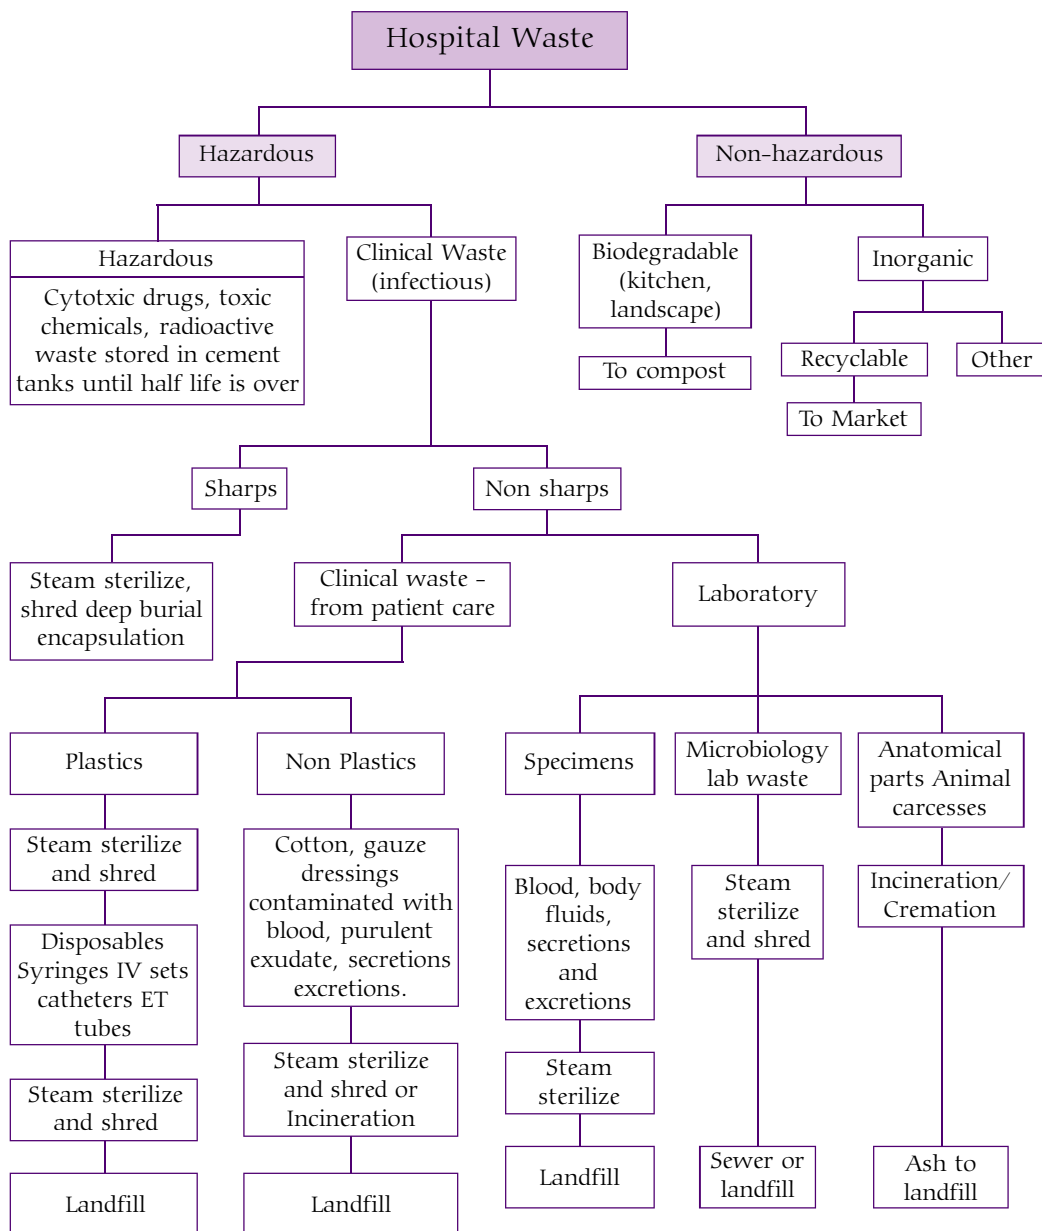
Hospital Waste

Hazardous

Non-hazardous

Hazardous

Cytotxic drugs, toxic chemicals, radioactive waste stored in cement tanks until half life is over

Clinical Waste (infectious)

Biodegradable (kitchen, landscape)

To compost

Inorganic

Recyclable

Other

To Market

Sharps

Non sharps

Steam sterilize, shred deep burial encapsulation

Clinical waste - from patient care

Laboratory

Plastics

Non Plastics

Specimens

Microbiology lab waste

Anatomical parts Animal carcesses

Steam sterilize and shred

Cotton, gauze dressings contaminated with blood, purulent exudate, secretions excretions.

Blood, body fluids, secretions and excretions

Steam sterilize and shred

Incineration/ Cremation

Disposables Syringes IV sets catheters ET tubes

Steam sterilize and shred or Incineration

Steam sterilize

Steam sterilize and shred

Landfill

Sewer or landfill

Ash to landfill

Landfill

Landfill